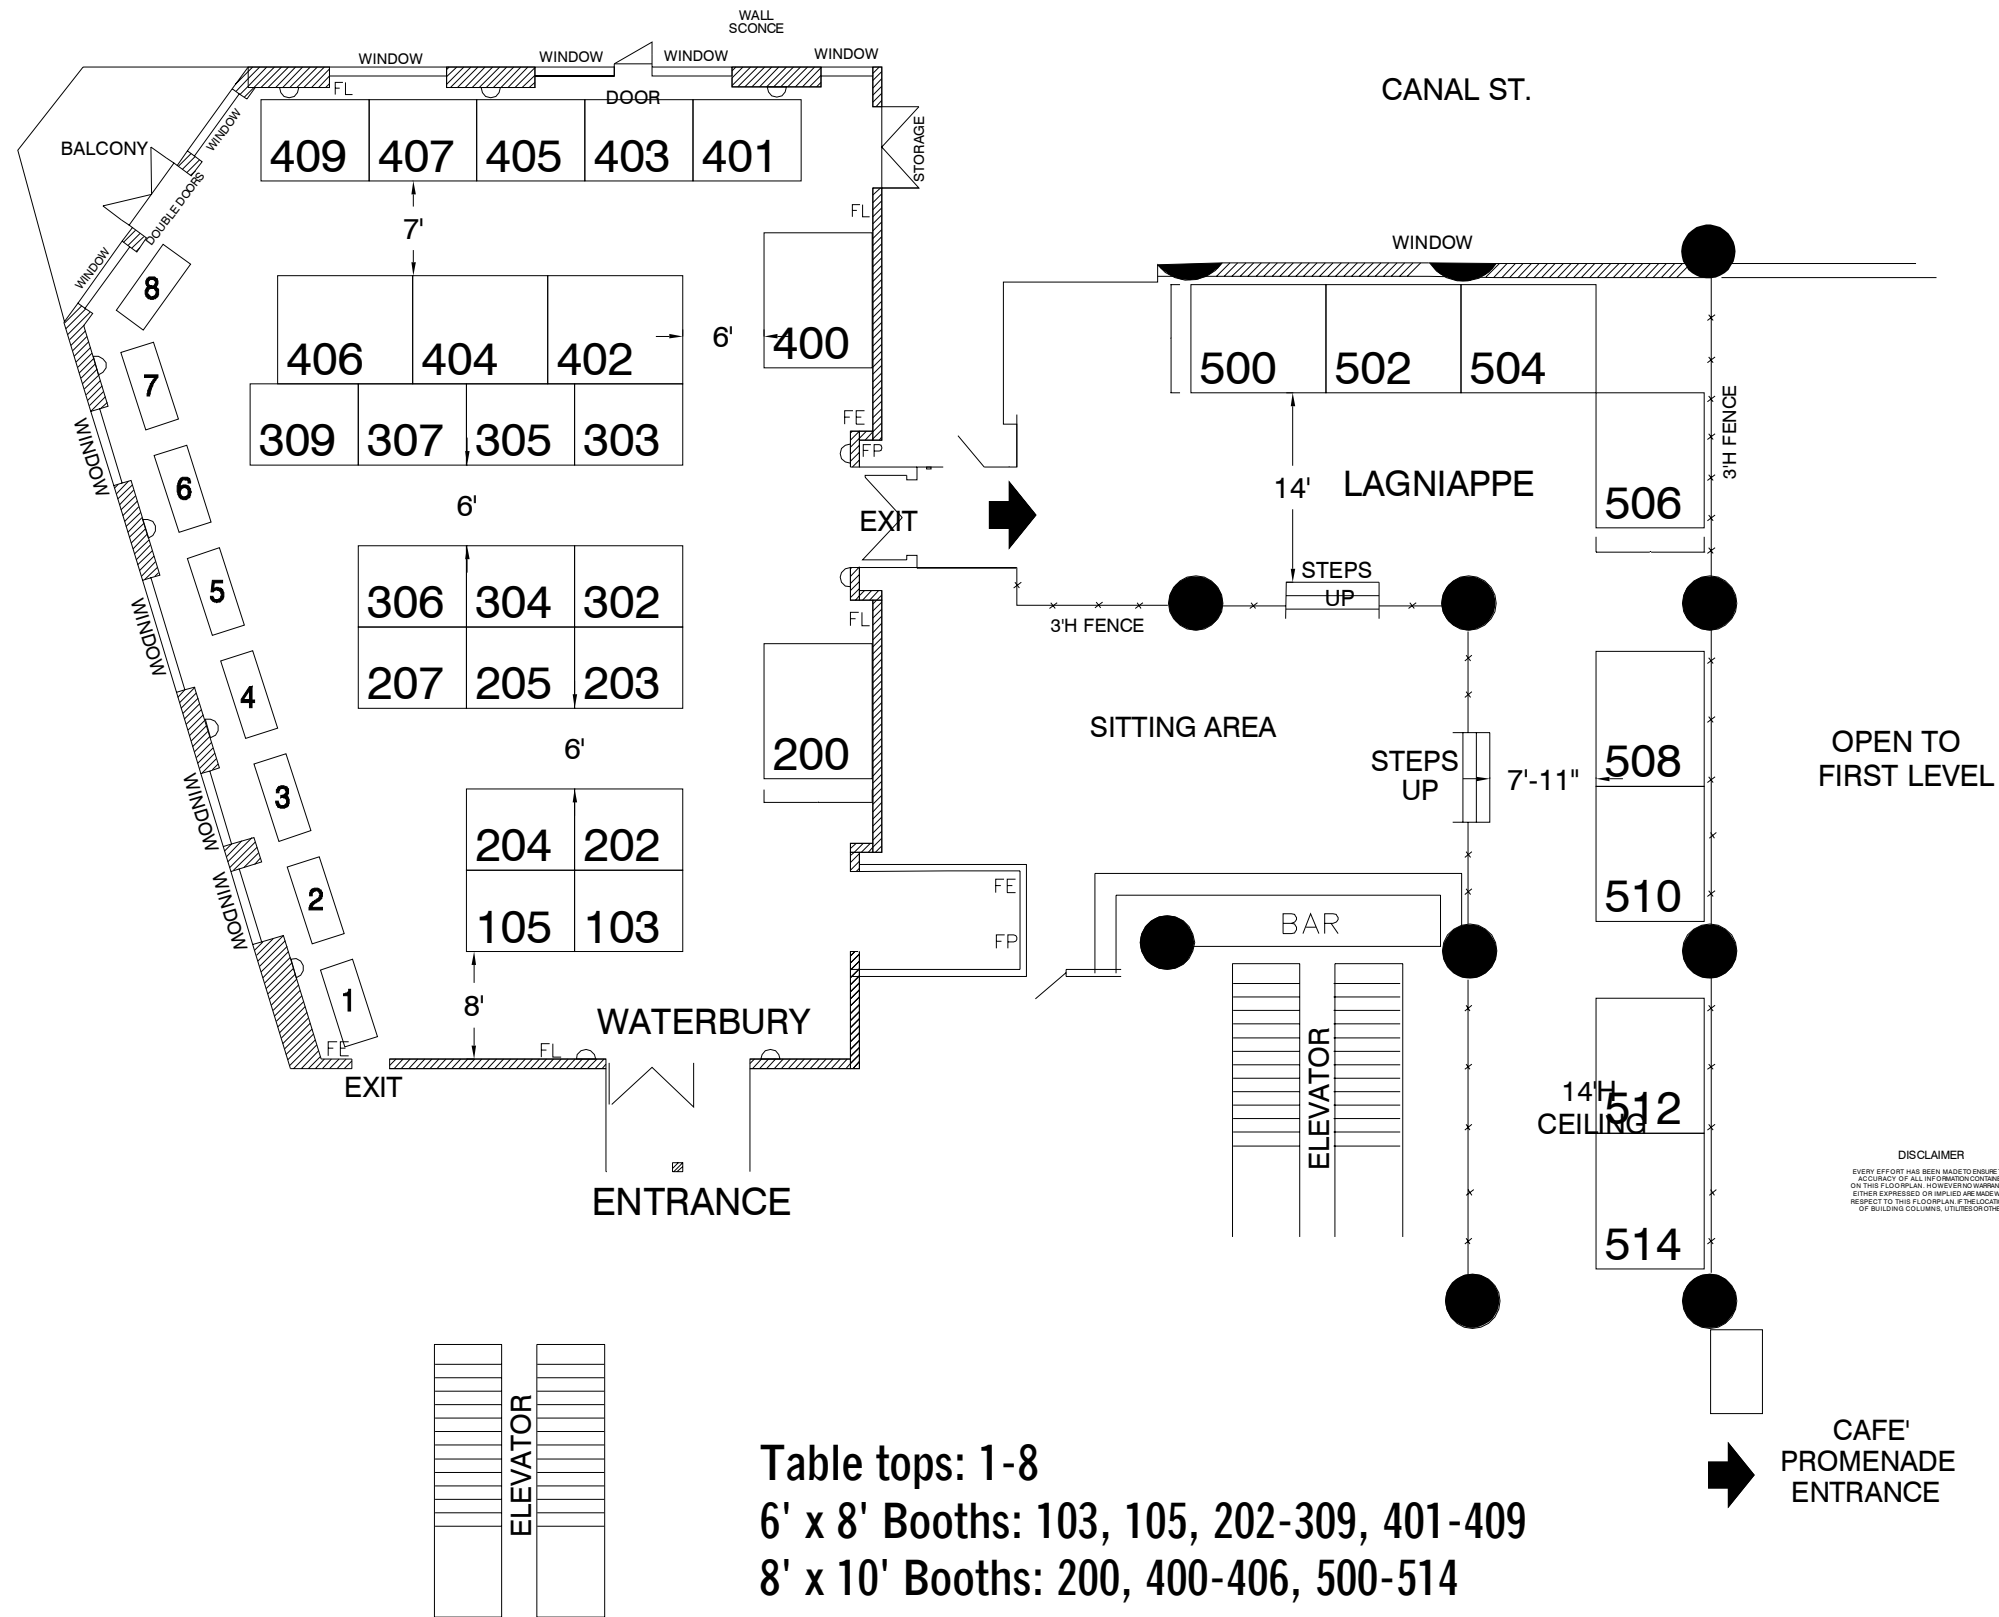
WALL SCONCE
WINDOW
WINDOW
WINDOW
WINDOW
DOOR
CANAL ST.
FL
BALCONY
WINDOW
DOUBLE DOORS
WINDOW
STORAGE
409
407
405
403
401
FL
7'
8
406
404
402
6'
400
WINDOW
500
502
504
7
WINDOW
309
307
305
303
FE
FP
3'H FENCE
6
LAGNIAPPE
14'
506
6'
EXIT
5
WINDOW
306
304
302
STEPS UP
FL
3'H FENCE
4
207
205
203
SITTING AREA
6'
200
STEPS UP
7'-11"
508
OPEN TO FIRST LEVEL
3
WINDOW
204
202
2
WINDOW
FE
510
105
103
BAR
FP
1
8'
WATERBURY
FE
FL
EXIT
ELEVATOR
14'H CEILING
512
ENTRANCE
DISCLAIMER
EVERY EFFORT HAS BEEN MADE TO ENSURE THE ACCURACY OF ALL INFORMATION CONTAINED ON THIS FLOORPLAN. HOWEVER NO WARRANTIES, EITHER EXPRESSED OR IMPLIED ARE MADE WITH RESPECT TO THIS FLOORPLAN. IF THE LOCATION OF BUILDING COLUMNS, UTILITIES OR OTHE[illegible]
514
ELEVATOR
Table tops: 1-8
6' x 8' Booths: 103, 105, 202-309, 401-409
8' x 10' Booths: 200, 400-406, 500-514
CAFE' PROMENADE ENTRANCE